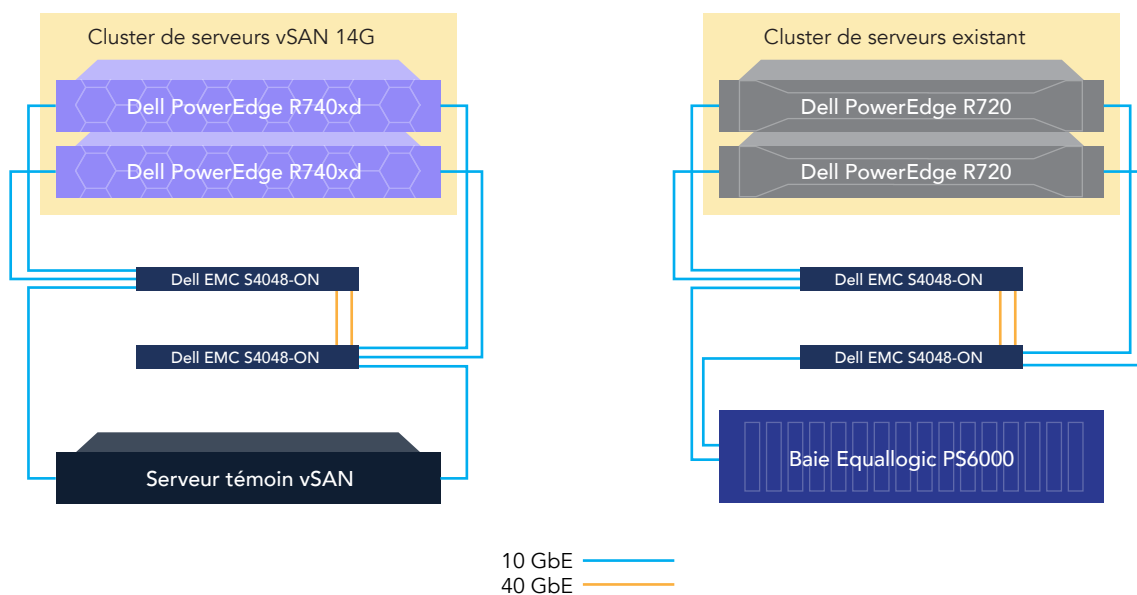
Cluster de serveurs vSAN 14G

Dell PowerEdge R740xd

Dell PowerEdge R740xd

Dell EMC S4048-ON

Dell EMC S4048-ON

Serveur témoin vSAN

Cluster de serveurs existant

Dell PowerEdge R720

Dell PowerEdge R720

Dell EMC S4048-ON

Dell EMC S4048-ON

Baie Equallogic PS6000

10 GbE

40 GbE